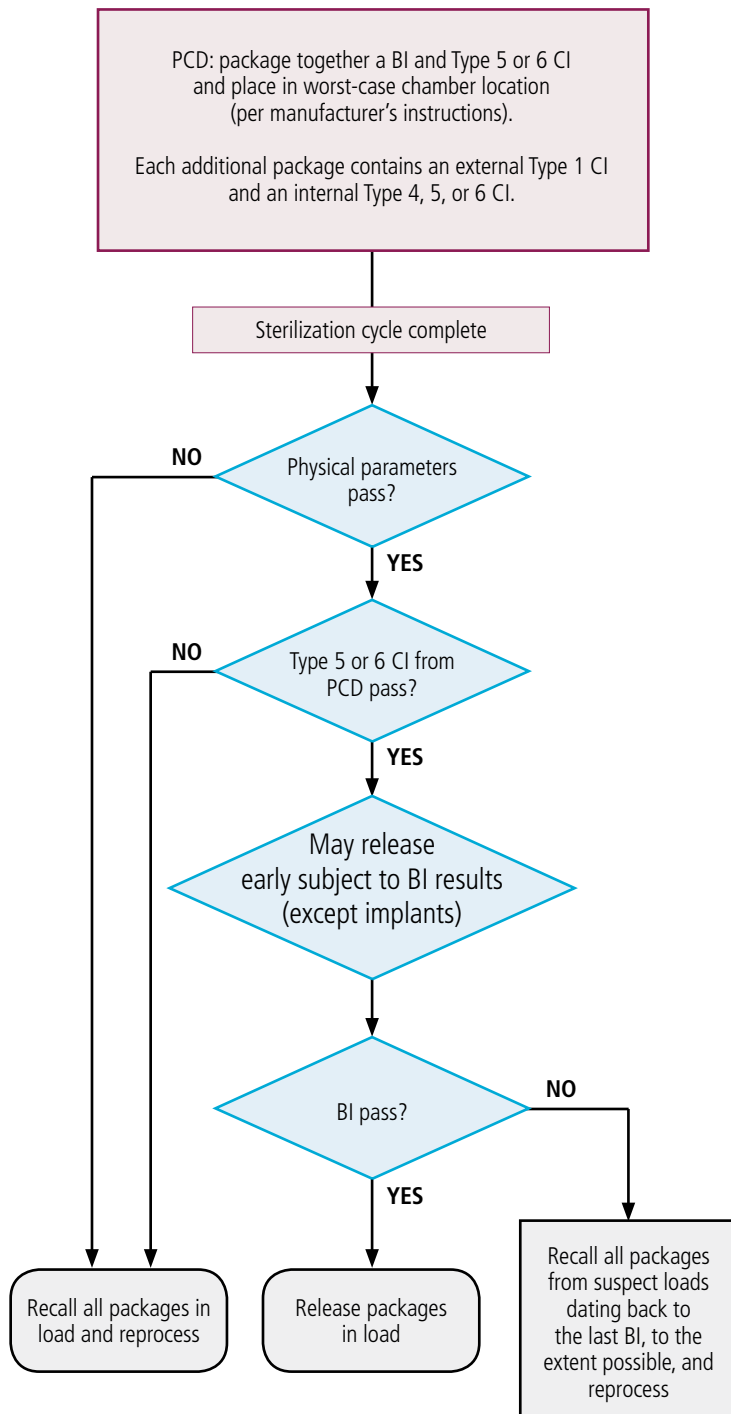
PCD: package together a BI and Type 5 or 6 CI and place in worst-case chamber location (per manufacturer's instructions).

Each additional package contains an external Type 1 CI and an internal Type 4, 5, or 6 CI.

Sterilization cycle complete

Physical parameters pass?

NO

YES

Type 5 or 6 CI from PCD pass?

NO

YES

May release early subject to BI results (except implants)

BI pass?

NO

YES

Recall all packages in load and reprocess

Release packages in load

Recall all packages from suspect loads dating back to the last BI, to the extent possible, and reprocess